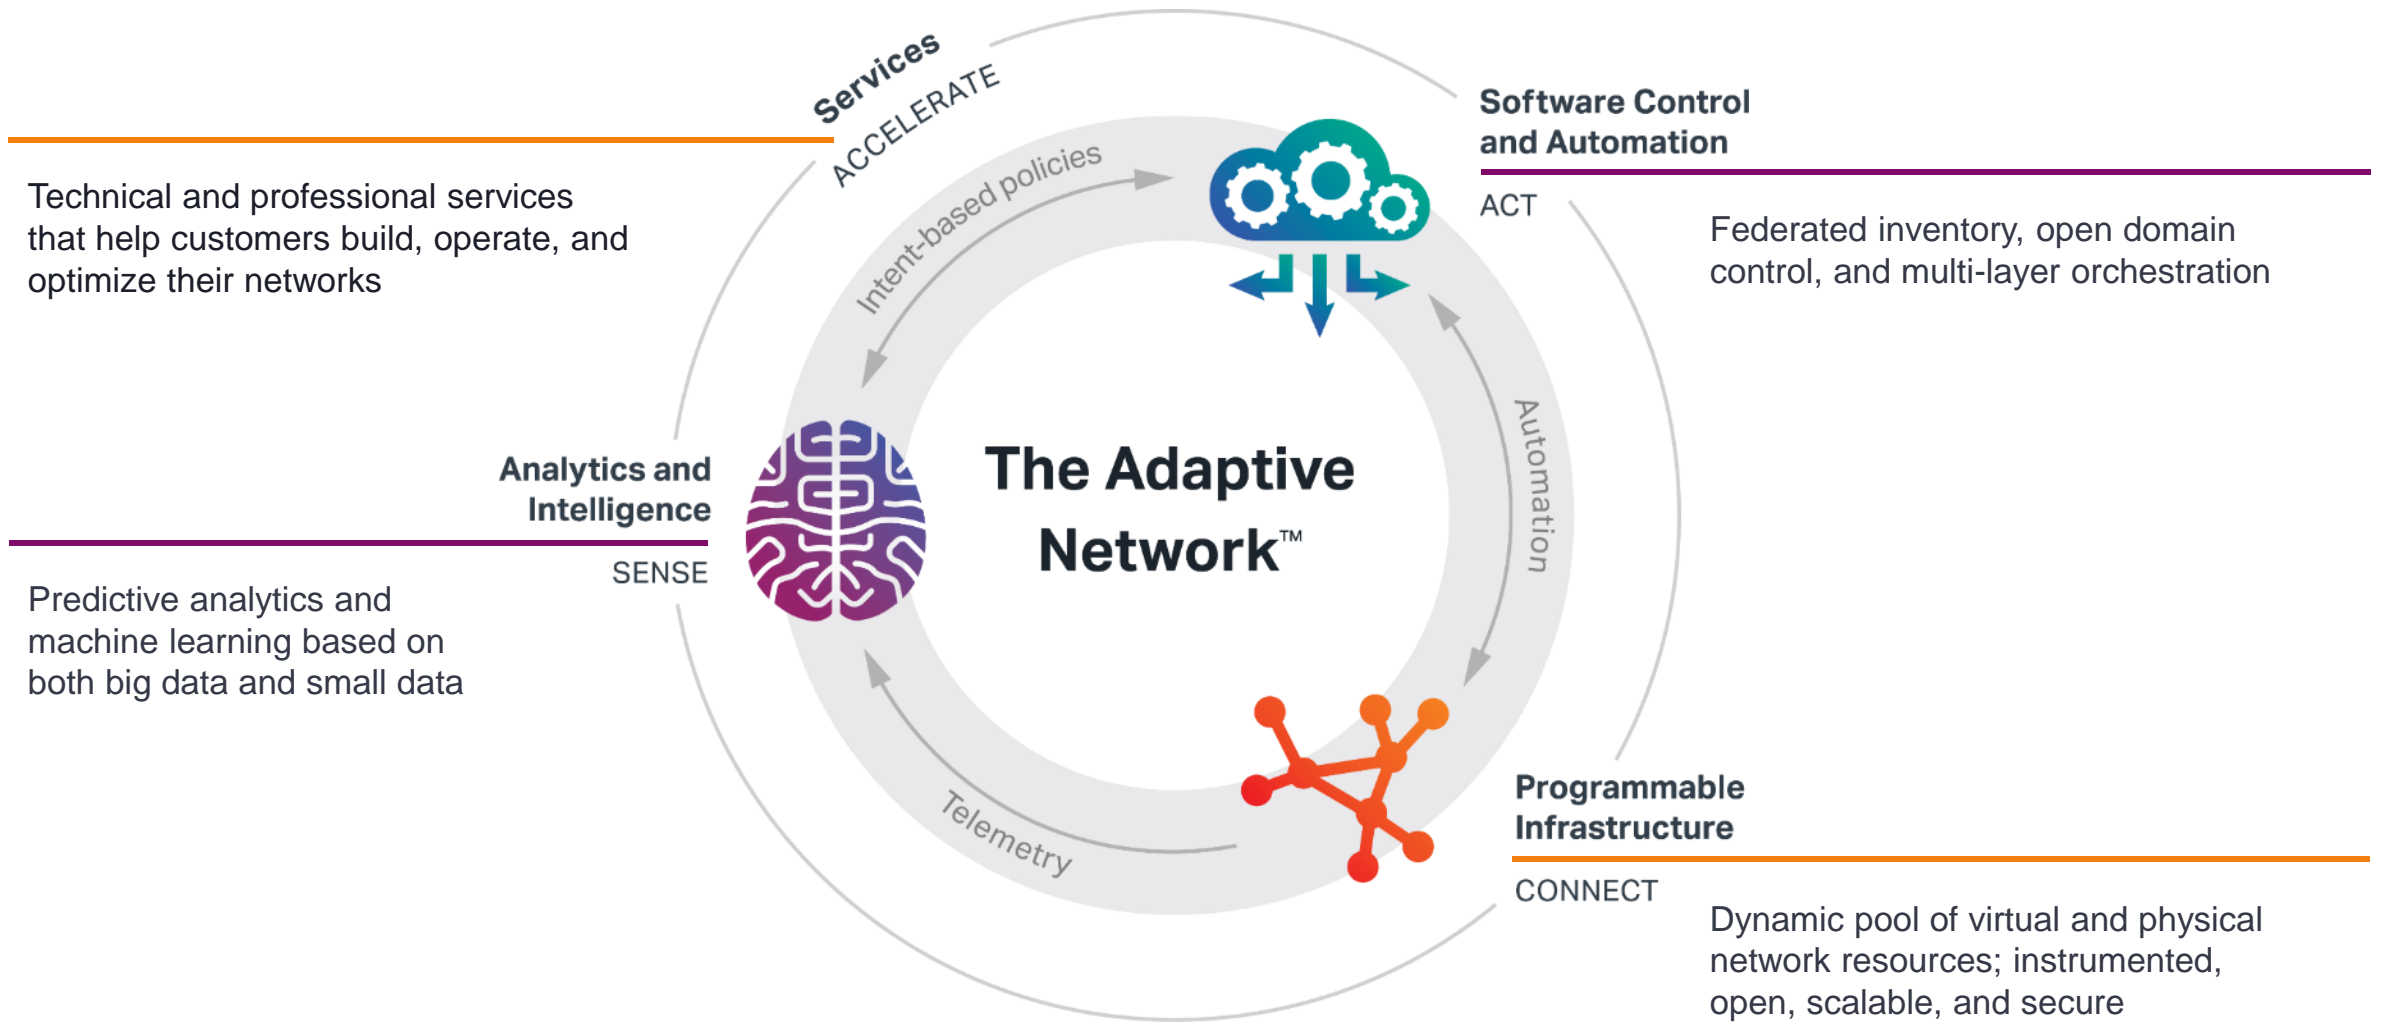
Services
ACCELERATE

Technical and professional services that help customers build, operate, and optimize their networks

Software Control and Automation
ACT

Federated inventory, open domain control, and multi-layer orchestration

Intent-based policies

Automation

The Adaptive Network™

Analytics and Intelligence
SENSE

Predictive analytics and machine learning based on both big data and small data

Telemetry

Programmable Infrastructure
CONNECT

Dynamic pool of virtual and physical network resources; instrumented, open, scalable, and secure